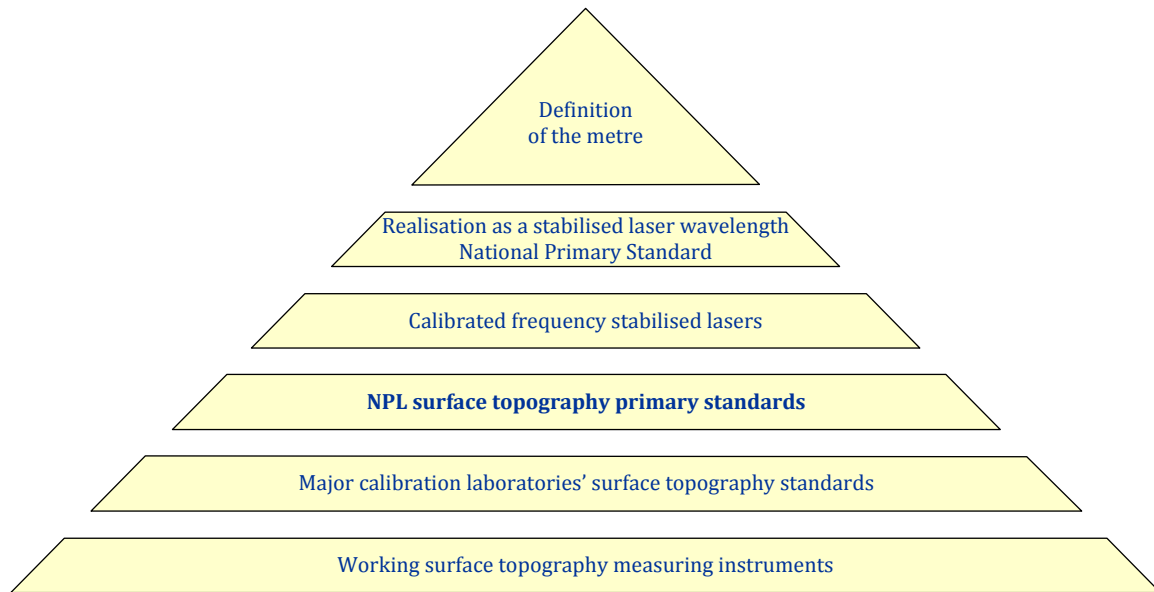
Definition
of the metre

Realisation as a stabilised laser wavelength
National Primary Standard

Calibrated frequency stabilised lasers

**NPL surface topography primary standards**

Major calibration laboratories’ surface topography standards

Working surface topography measuring instruments